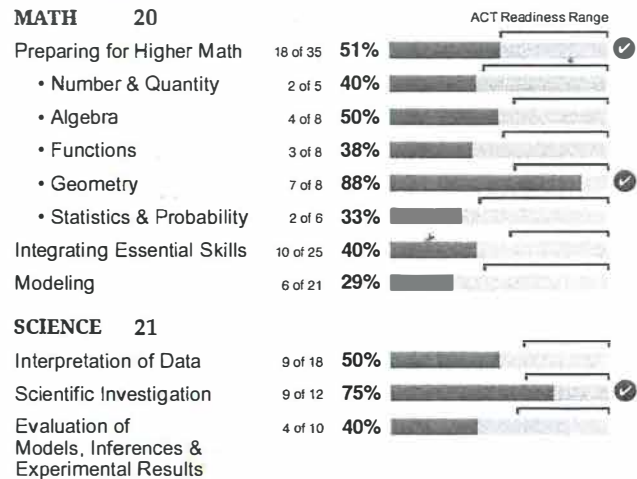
MATH 20

ACT Readiness Range

| | | | |
|---|---|---|---|
| Preparing for Higher Math | 18 of 35 | 51% | ✔ |
| • Number & Quantity | 2 of 5 | 40% | |
| • Algebra | 4 of 8 | 50% | |
| • Functions | 3 of 8 | 38% | |
| • Geometry | 7 of 8 | 88% | ✔ |
| • Statistics & Probability | 2 of 6 | 33% | |
| Integrating Essential Skills | 10 of 25 | 40% | |
| Modeling | 6 of 21 | 29% | |

SCIENCE 21

| | | | |
|---|---|---|---|
| Interpretation of Data | 9 of 18 | 50% | |
| Scientific Investigation | 9 of 12 | 75% | ✔ |
| Evaluation of Models, Inferences & Experimental Results | 4 of 10 | 40% | |